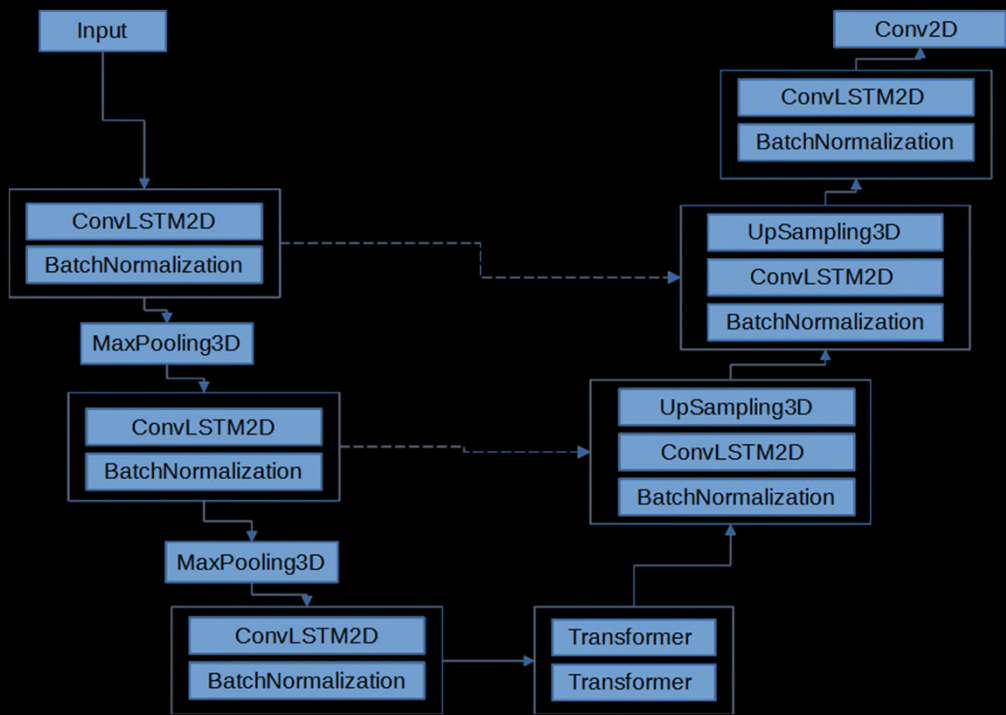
Input

ConvLSTM2D
BatchNormalization

MaxPooling3D

ConvLSTM2D
BatchNormalization

MaxPooling3D

ConvLSTM2D
BatchNormalization

Transformer
Transformer

UpSampling3D
ConvLSTM2D
BatchNormalization

UpSampling3D
ConvLSTM2D
BatchNormalization

ConvLSTM2D
BatchNormalization

Conv2D